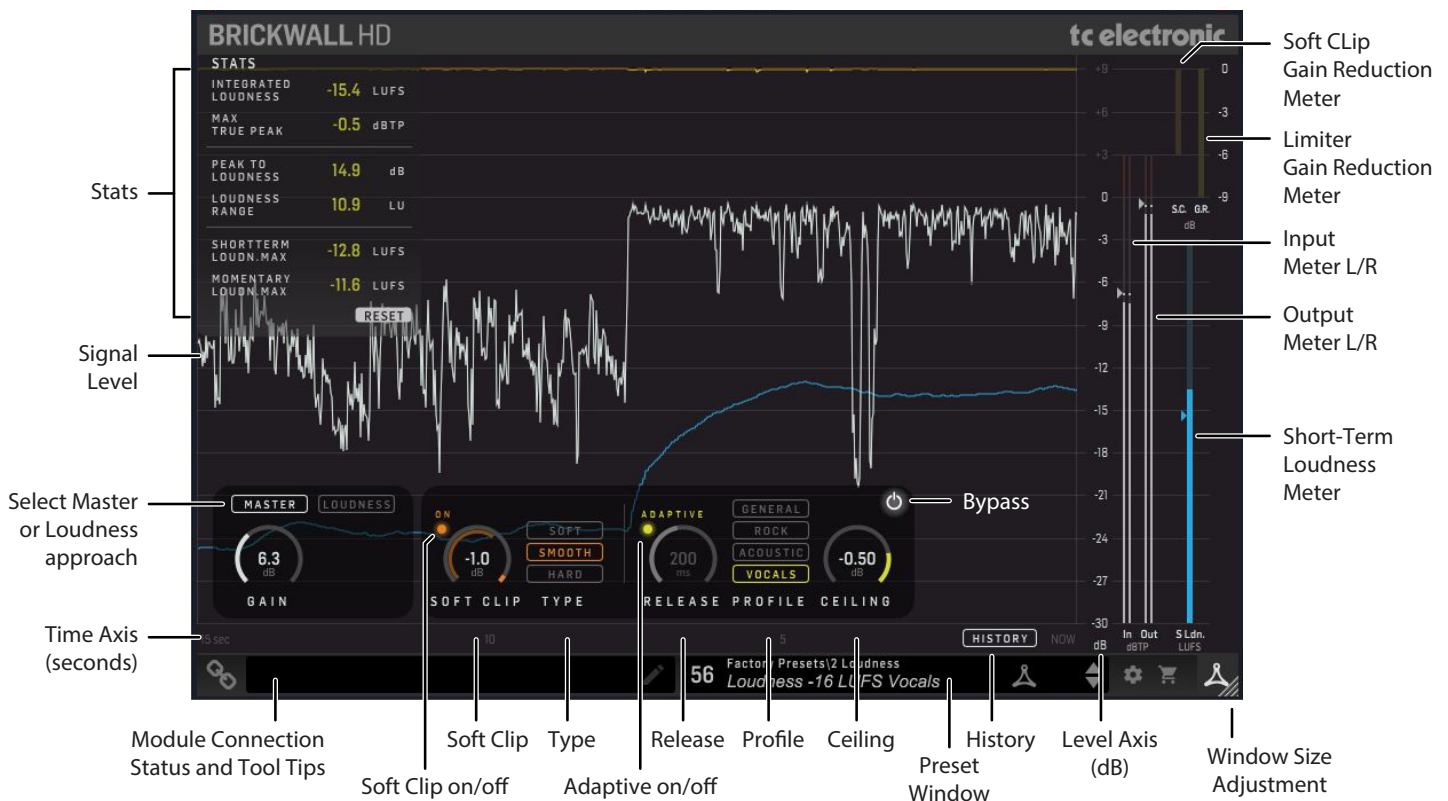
BRICKWALL HD

tc electronic

STATS

INTEGRATED LOUDNESS -15.4 LUFS

MAX TRUE PEAK -0.5 dBTP

PEAK TO LOUDNESS 14.9 dB

LOUDNESS RANGE 10.9 LU

SHORTTERM LOUDN.MAX -12.8 LUFS

MOMENTARY LOUDN.MAX -11.6 LUFS

RESET

+9
+6
+3
0
-3
-6
-9
-12
-15
-18
-21
-24
-27
-30
dB

0
-3
-6
-9
S.C. G.R.
dB

In Out
dBTP
S Ldn.
LUFS

MASTER LOUDNESS

6.3
dB
GAIN

ON
-1.0
dB
SOFT CLIP

SOFT
SMOOTH
HARD
TYPE

ADAPTIVE
200
ms
RELEASE

GENERAL
ROCK
ACOUSTIC
VOCALS
PROFILE

-0.50
dB
CEILING

15 sec
10
5
HISTORY
NOW

56 Factory Presets\2 Loudness
Loudness -16 LUFS Vocals

Stats

Signal Level

Select Master or Loudness approach

Time Axis (seconds)

Soft CLip Gain Reduction Meter

Limiter Gain Reduction Meter

Input Meter L/R

Output Meter L/R

Short-Term Loudness Meter

Bypass

Module Connection Status and Tool Tips

Soft Clip on/off

Soft Clip

Type

Adaptive on/off

Release

Profile

Ceiling

Preset Window

History

Level Axis (dB)

Window Size Adjustment